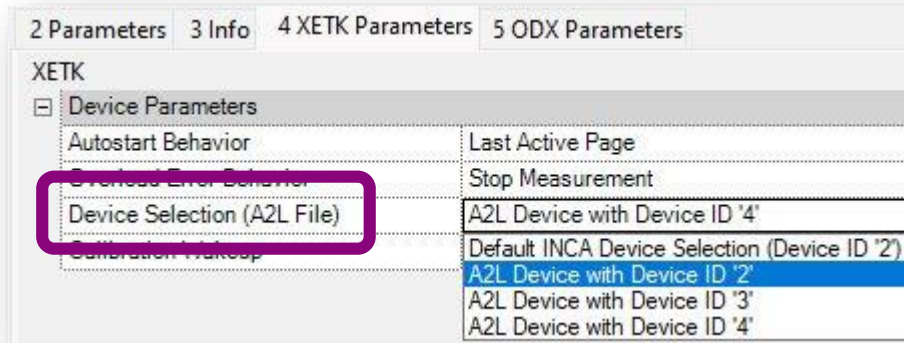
2 Parameters | 3 Info | 4 XETK Parameters | 5 ODX Parameters

XETK

⊟ Device Parameters

| | |
|---|---|
| Autostart Behavior | Last Active Page |
| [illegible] | Stop Measurement |
| Device Selection (A2L File) | A2L Device with Device ID '4' |
| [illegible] | Default INCA Device Selection (Device ID '2') |
| | A2L Device with Device ID '2' |
| | A2L Device with Device ID '3' |
| | A2L Device with Device ID '4' |